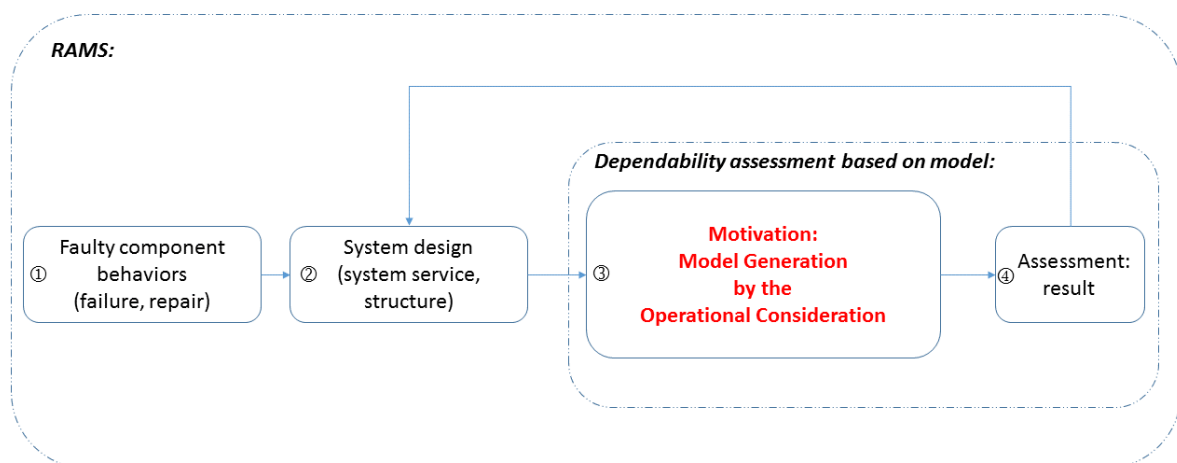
RAMS:

Dependability assessment based on model:

① Faulty component behaviors (failure, repair)

② System design (system service, structure)

③ Motivation: Model Generation by the Operational Consideration

④ Assessment: result